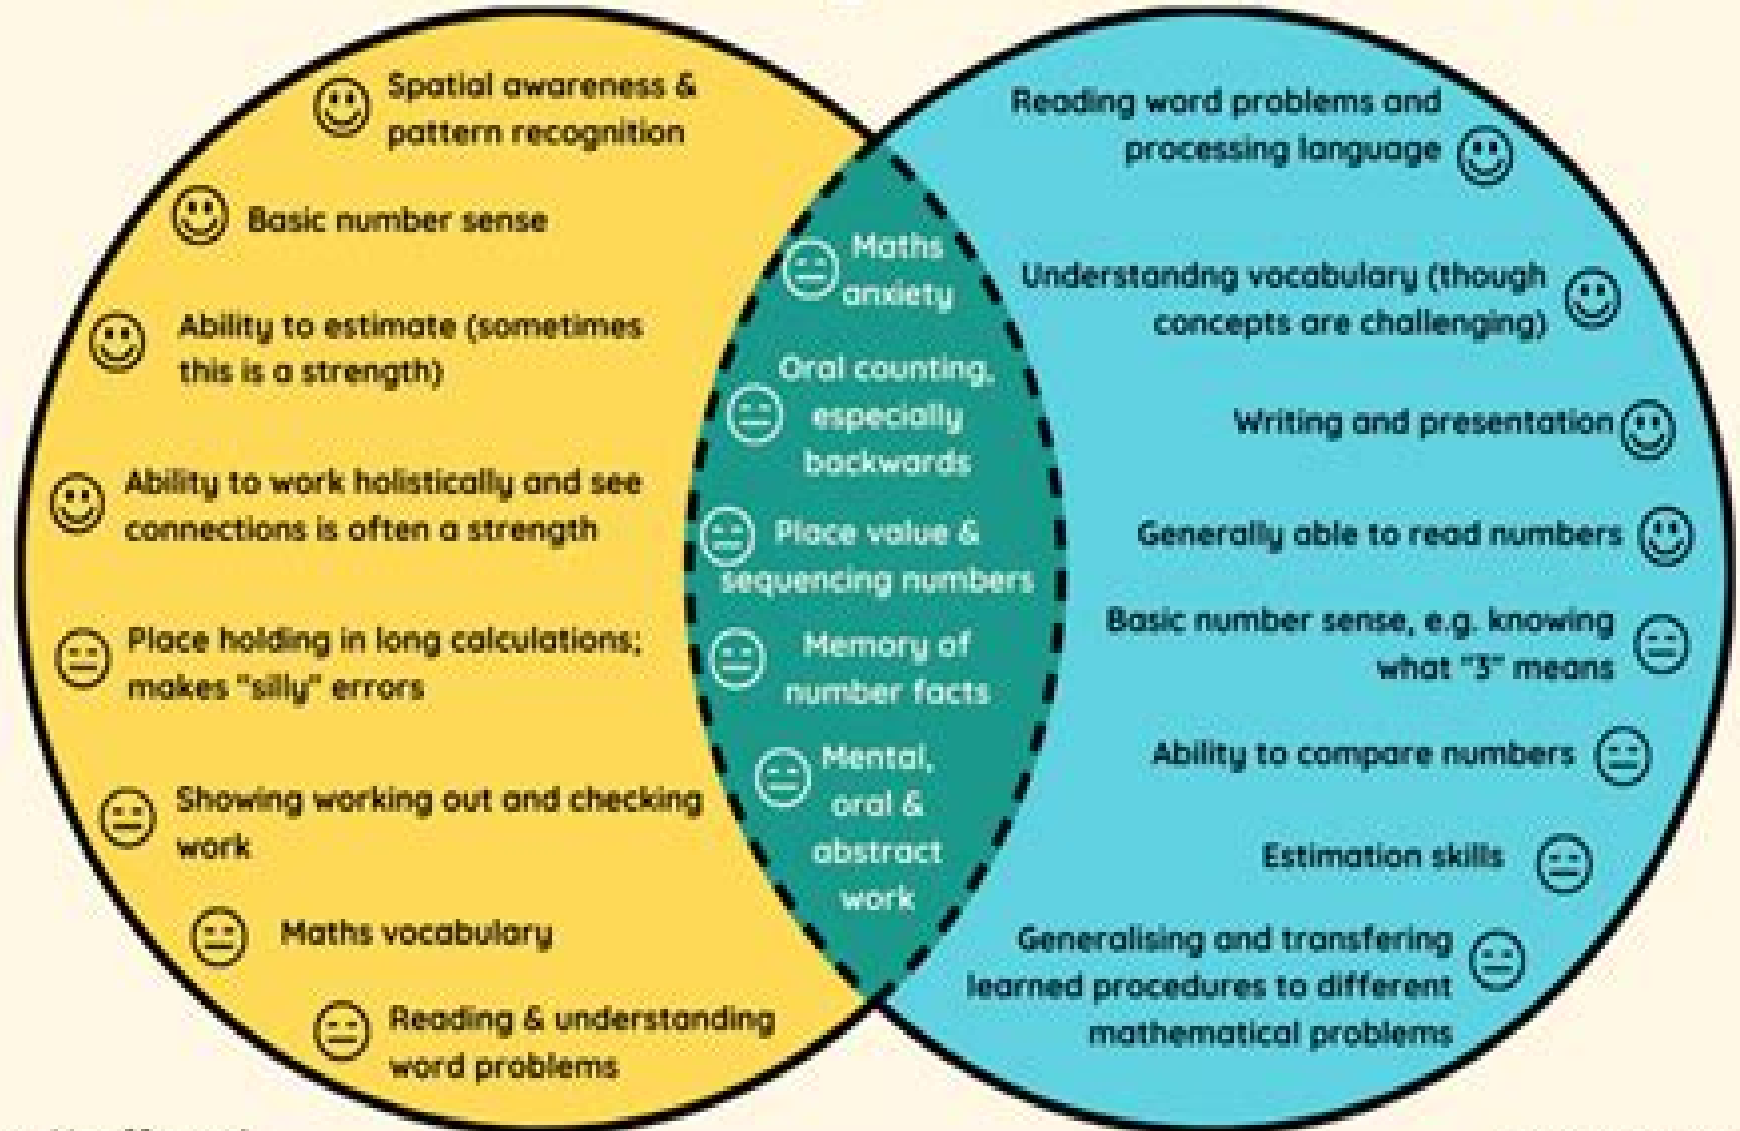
Spatial awareness & pattern recognition

Basic number sense

Ability to estimate (sometimes this is a strength)

Ability to work holistically and see connections is often a strength

Place holding in long calculations; makes "silly" errors

Showing working out and checking work

Maths vocabulary

Reading & understanding word problems

Maths anxiety

Oral counting, especially backwards

Place value & sequencing numbers

Memory of number facts

Mental, oral & abstract work

Reading word problems and processing language

Understandng vocabulary (though concepts are challenging)

Writing and presentation

Generally able to read numbers

Basic number sense, e.g. knowing what "3" means

Ability to compare numbers

Estimation skills

Generalising and transfering learned procedures to different mathematical problems